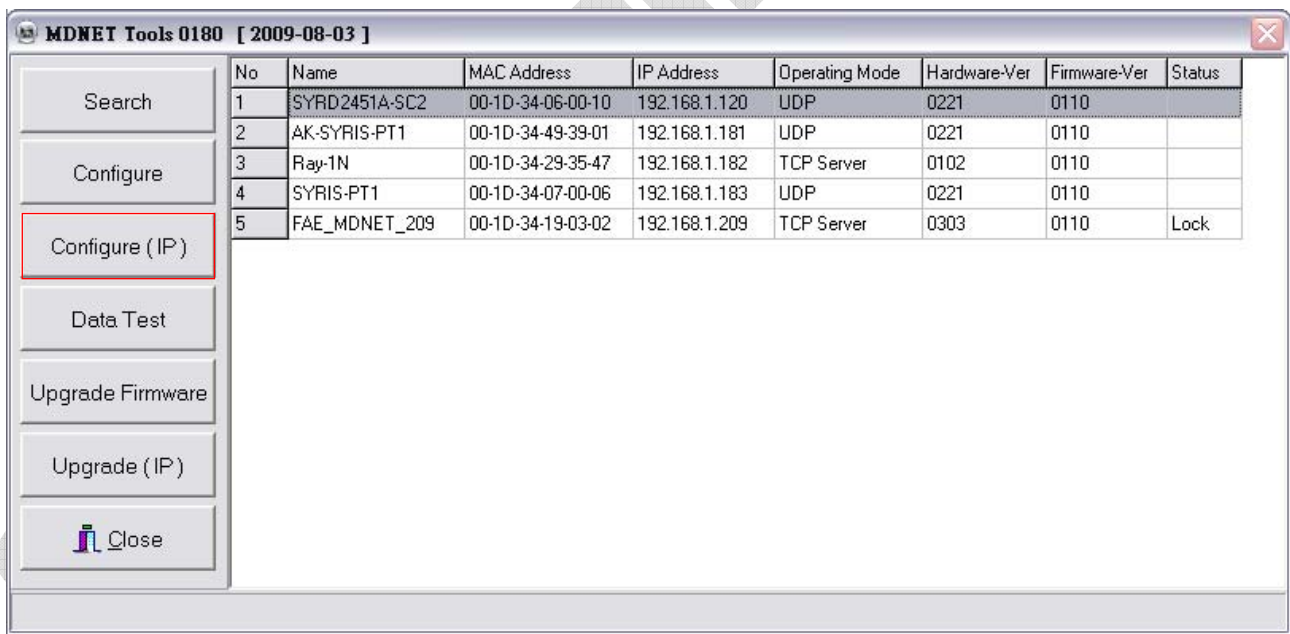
MDNET Tools 0180 [ 2009-08-03 ]

Search

Configure

Configure (IP)

Data Test

Upgrade Firmware

Upgrade (IP)

Close

| No | Name | MAC Address | IP Address | Operating Mode | Hardware-Ver | Firmware-Ver | Status |
|---|---|---|---|---|---|---|---|
| 1 | SYRD2451A-SC2 | 00-1D-34-06-00-10 | 192.168.1.120 | UDP | 0221 | 0110 | |
| 2 | AK-SYRIS-PT1 | 00-1D-34-49-39-01 | 192.168.1.181 | UDP | 0221 | 0110 | |
| 3 | Ray-1N | 00-1D-34-29-35-47 | 192.168.1.182 | TCP Server | 0102 | 0110 | |
| 4 | SYRIS-PT1 | 00-1D-34-07-00-06 | 192.168.1.183 | UDP | 0221 | 0110 | |
| 5 | FAE_MDNET_209 | 00-1D-34-19-03-02 | 192.168.1.209 | TCP Server | 0303 | 0110 | Lock |